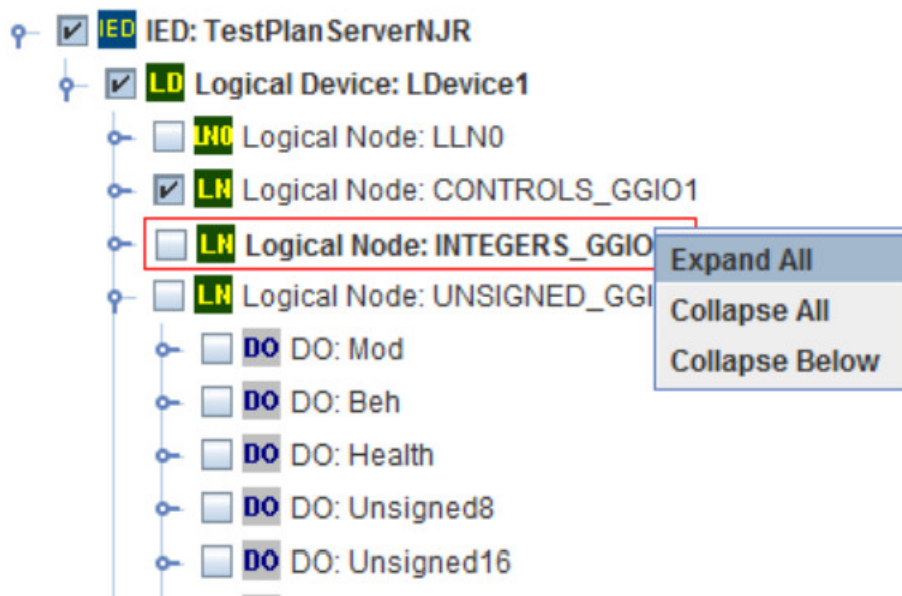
IED IED: TestPlanServerNJR
LD Logical Device: LDevice1
LN0 Logical Node: LLN0
LN Logical Node: CONTROLS_GGIO1
LN Logical Node: INTEGERS_GGIO
LN Logical Node: UNSIGNED_GGI
DO DO: Mod
DO DO: Beh
DO DO: Health
DO DO: Unsigned8
DO DO: Unsigned16

Expand All
Collapse All
Collapse Below